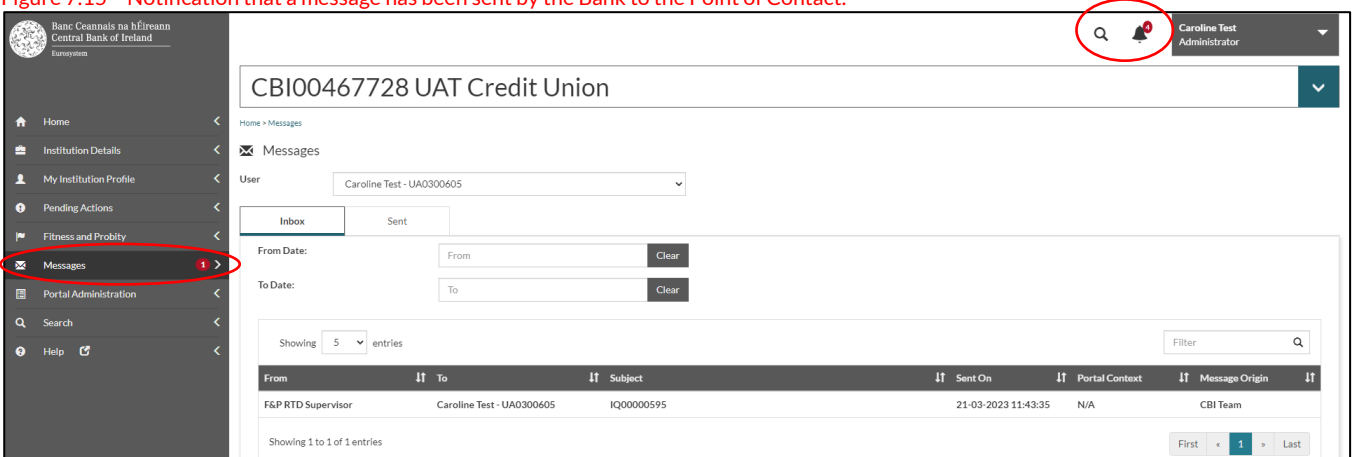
Figure 7.15 – Notification that a message has been sent by the Bank to the Point of Contact.

Banc Ceannais na hÉireann
Central Bank of Ireland
Eurosystem

4

Caroline Test
Administrator

CBI00467728 UAT Credit Union

Home
Institution Details
My Institution Profile
Pending Actions
Fitness and Probity
Messages 1
Portal Administration
Search
Help

Home > Messages

Messages

User Caroline Test - UA0300605

Inbox Sent

From Date: From Clear

To Date: To Clear

Showing 5 entries

Filter

| From | To | Subject | Sent On | Portal Context | Message Origin |
|---|---|---|---|---|---|
| F&P RTD Supervisor | Caroline Test - UA0300605 | IQ00000595 | 21-03-2023 11:43:35 | N/A | CBI Team |

Showing 1 to 1 of 1 entries

First « 1 » Last